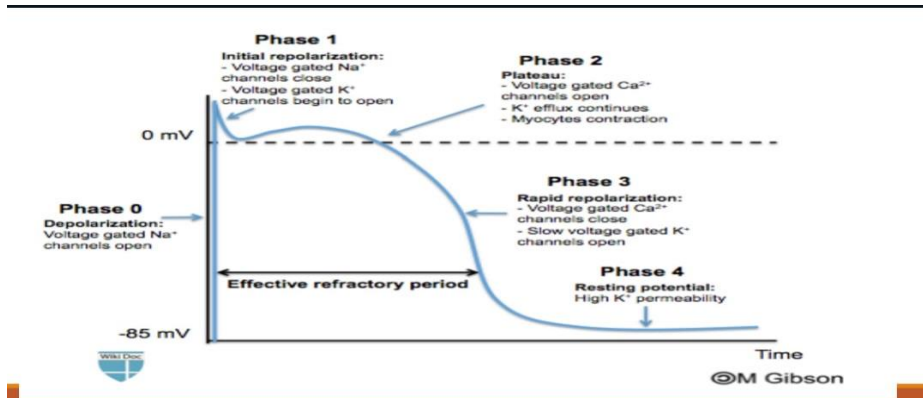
Phase 1
Initial repolarization:
- Voltage gated $Na^+$ channels close
- Voltage gated $K^+$ channels begin to open

Phase 2
Plateau:
- Voltage gated $Ca^{2+}$ channels open
- $K^+$ efflux continues
- Myocytes contraction

0 mV

Phase 0
Depolarization:
Voltage gated $Na^+$ channels open

Phase 3
Rapid repolarization:
- Voltage gated $Ca^{2+}$ channels close
- Slow voltage gated $K^+$ channels open

Effective refractory period

Phase 4
Resting potential:
High $K^+$ permeability

-85 mV

Wiki Doc

Time

©M Gibson